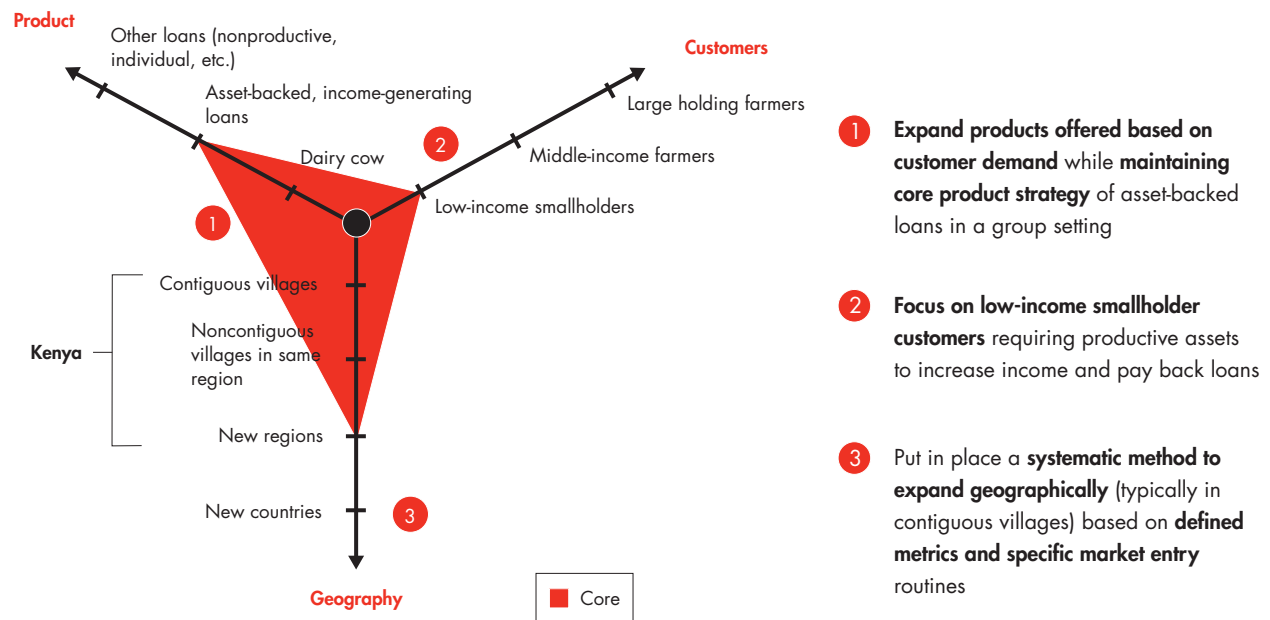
Product

Other loans (nonproductive, individual, etc.)

Asset-backed, income-generating loans

Dairy cow

Customers

Large holding farmers

Middle-income farmers

Low-income smallholders

2

1

Contiguous villages

Kenya

Noncontiguous villages in same region

New regions

New countries

3

Geography

Core

1 Expand products offered based on customer demand while maintaining core product strategy of asset-backed loans in a group setting

2 Focus on low-income smallholder customers requiring productive assets to increase income and pay back loans

3 Put in place a systematic method to expand geographically (typically in contiguous villages) based on defined metrics and specific market entry routines